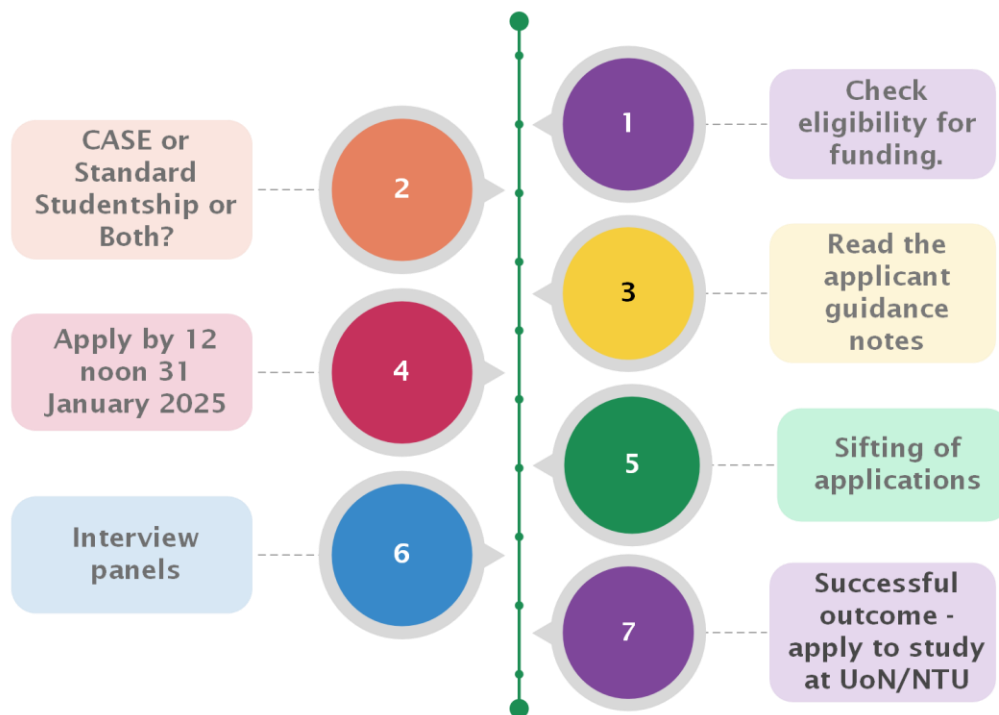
1

Check eligibility for funding.

2

CASE or Standard Studentship or Both?

3

Read the applicant guidance notes

4

Apply by 12 noon 31 January 2025

5

Sifting of applications

6

Interview panels

7

Successful outcome - apply to study at UoN/NTU